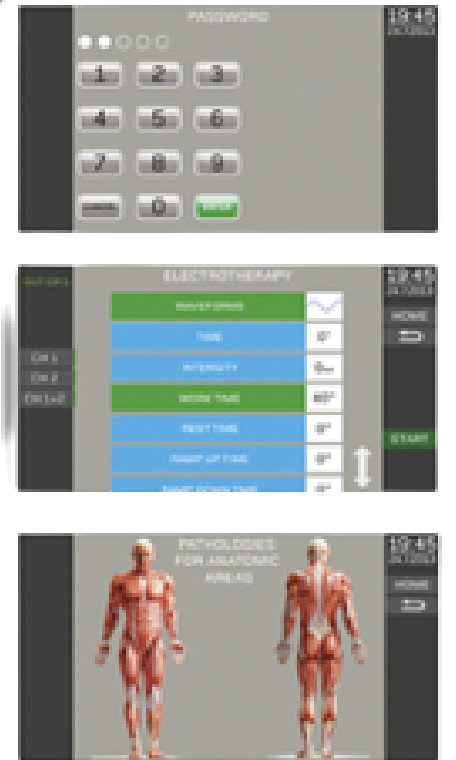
PASSWORD

19:45
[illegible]

1 2 3
4 5 6
7 8 9
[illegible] 0 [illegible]

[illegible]

ELECTROTHERAPY

19:45
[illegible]

WAVEFORMS
TIME 0'
INTENSITY 0
WORK TIME 60"
REST TIME 0"
RAMP UP TIME 0"
RAMP DOWN TIME 0"

CH 1
CH 2
CH 1+2

HOME
START

PATHOLOGIES FOR ANATOMIC AREAS

19:45
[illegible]

HOME